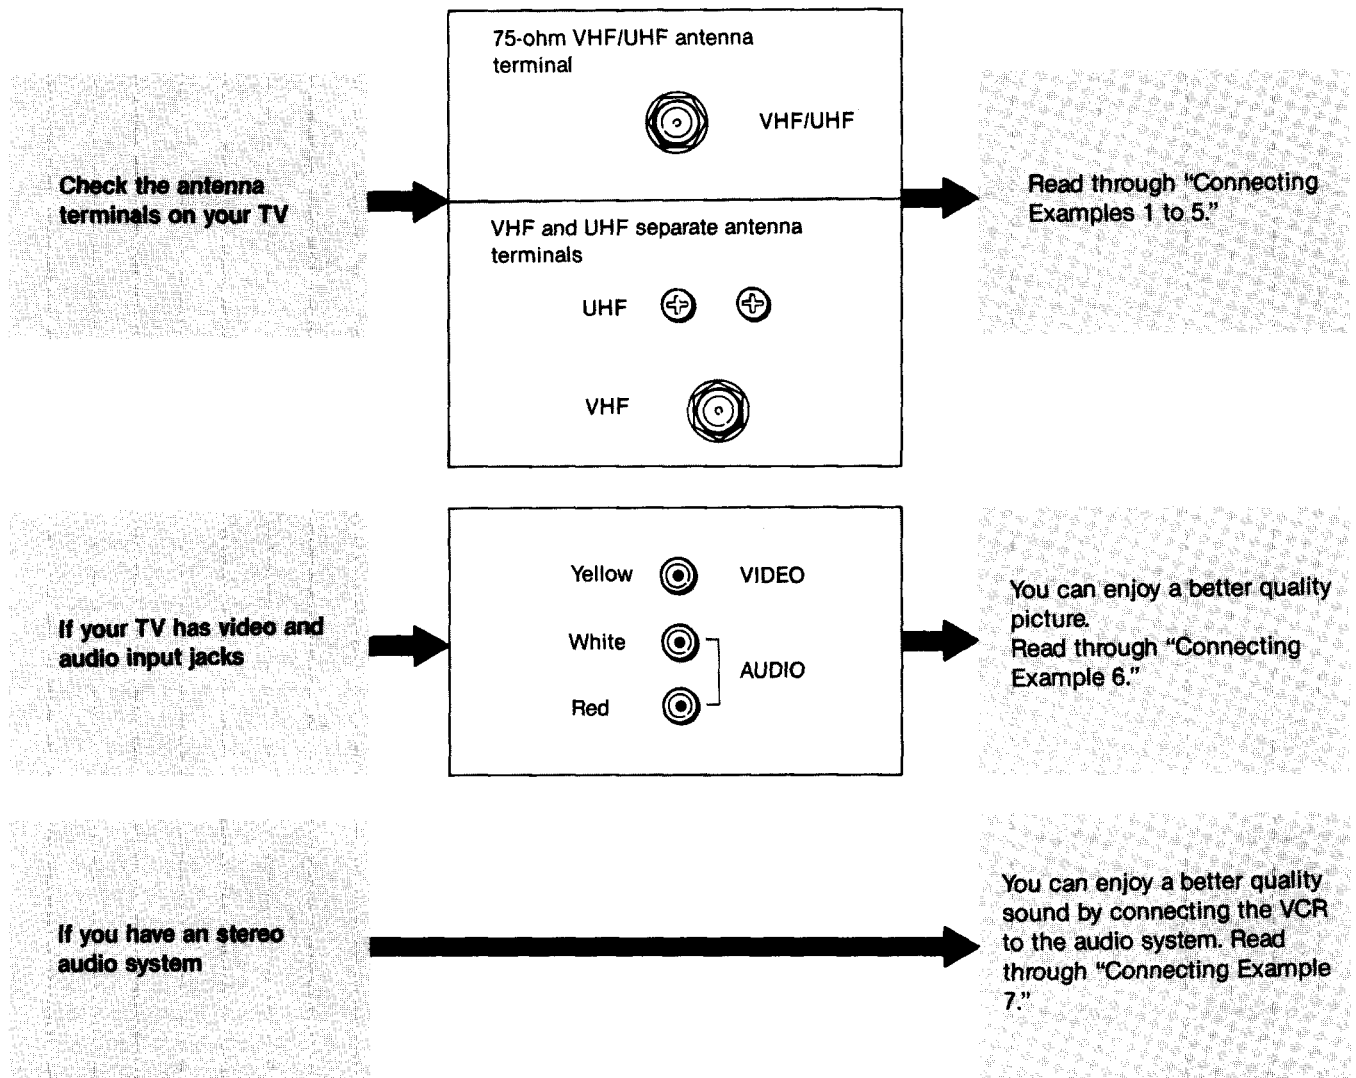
Check the antenna terminals on your TV

75-ohm VHF/UHF antenna terminal

VHF/UHF

VHF and UHF separate antenna terminals

UHF

VHF

Read through "Connecting Examples 1 to 5."

If your TV has video and audio input jacks

Yellow

VIDEO

White

AUDIO

Red

You can enjoy a better quality picture.
Read through "Connecting Example 6."

If you have an stereo audio system

You can enjoy a better quality sound by connecting the VCR to the audio system. Read through "Connecting Example 7."